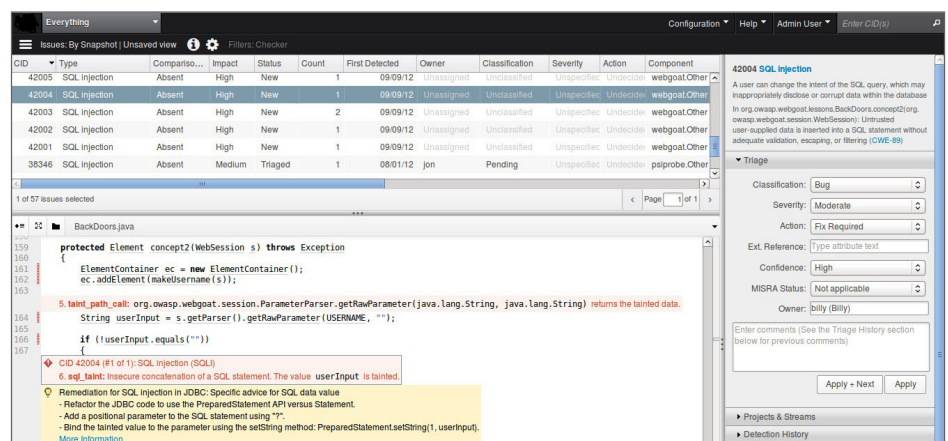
Everything
Configuration ▾ Help ▾ Admin User ▾ Enter CID(s)
Issues: By Snapshot | Unsaved view
Filters: Checker

| CID | Type | Compariso... | Impact | Status | Count | First Detected | Owner | Classification | Severity | Action | Component |
|---|---|---|---|---|---|---|---|---|---|---|---|
| 42005 | SQL injection | Absent | High | New | 1 | 09/09/12 | Unassigned | Unclassified | Unspecified | Undecided | webgoat.Other |
| 42004 | SQL injection | Absent | High | New | 1 | 09/09/12 | Unassigned | Unclassified | Unspecified | Undecided | webgoat.Other |
| 42003 | SQL injection | Absent | High | New | 2 | 09/09/12 | Unassigned | Unclassified | Unspecified | Undecided | webgoat.Other |
| 42002 | SQL injection | Absent | High | New | 1 | 09/09/12 | Unassigned | Unclassified | Unspecified | Undecided | webgoat.Other |
| 42001 | SQL injection | Absent | High | New | 1 | 09/09/12 | Unassigned | Unclassified | Unspecified | Undecided | webgoat.Other |
| 38346 | SQL injection | Absent | Medium | Triaged | 1 | 08/01/12 | jon | Pending | Unspecified | Undecided | psiprobe.Other |

1 of 57 issues selected
Page 1 of 1

BackDoors.java
159 protected Element concept2(WebSession s) throws Exception
160 {
161 ElementContainer ec = new ElementContainer();
162 ec.addElement(makeUsername(s));
163
5. taint_path_call: org.owasp.webgoat.session.ParameterParser.getRawParameter(java.lang.String, java.lang.String) returns the tainted data.
164 String userInput = s.getParser().getRawParameter(USERNAME, "");
165
166 if (!userInput.equals(""))
167 {
CID 42004 (#1 of 1): SQL injection (SQLI)
6. sql_taint: Insecure concatenation of a SQL statement. The value userInput is tainted.
Remediation for SQL injection in JDBC: Specific advice for SQL data value
- Refactor the JDBC code to use the PreparedStatement API versus Statement.
- Add a positional parameter to the SQL statement using "?".
- Bind the tainted value to the parameter using the setString method: PreparedStatement.setString(1, userInput).
More Information

42004 SQL injection
A user can change the intent of the SQL query, which may inappropriately disclose or corrupt data within the database
In org.owasp.webgoat.lessons.BackDoors.concept2(org.owasp.webgoat.session.WebSession): Untrusted user-supplied data is inserted into a SQL statement without adequate validation, escaping, or filtering (CWE-89)
Triage
Classification: Bug
Severity: Moderate
Action: Fix Required
Ext. Reference: Type attribute text
Confidence: High
MISRA Status: Not applicable
Owner: billy (Billy)
Enter comments (See the Triage History section below for previous comments)
Apply + Next
Apply
Projects & Streams
Detection History